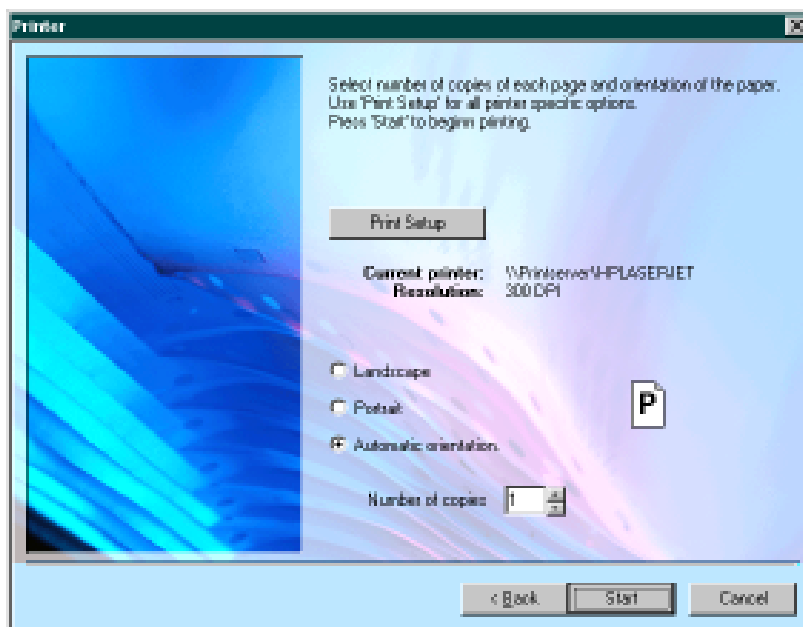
Printer

Select number of copies of each page and orientation of the paper. Use 'Print Setup' for all printer specific options. Press 'Start' to begin printing.

Print Setup

Current printer: \\Printserver\HPLASERJET
Resolution: 300 DPI

Landscape

Portrait

Automatic orientation.

P

Number of copies 1

< Back

Start

Cancel